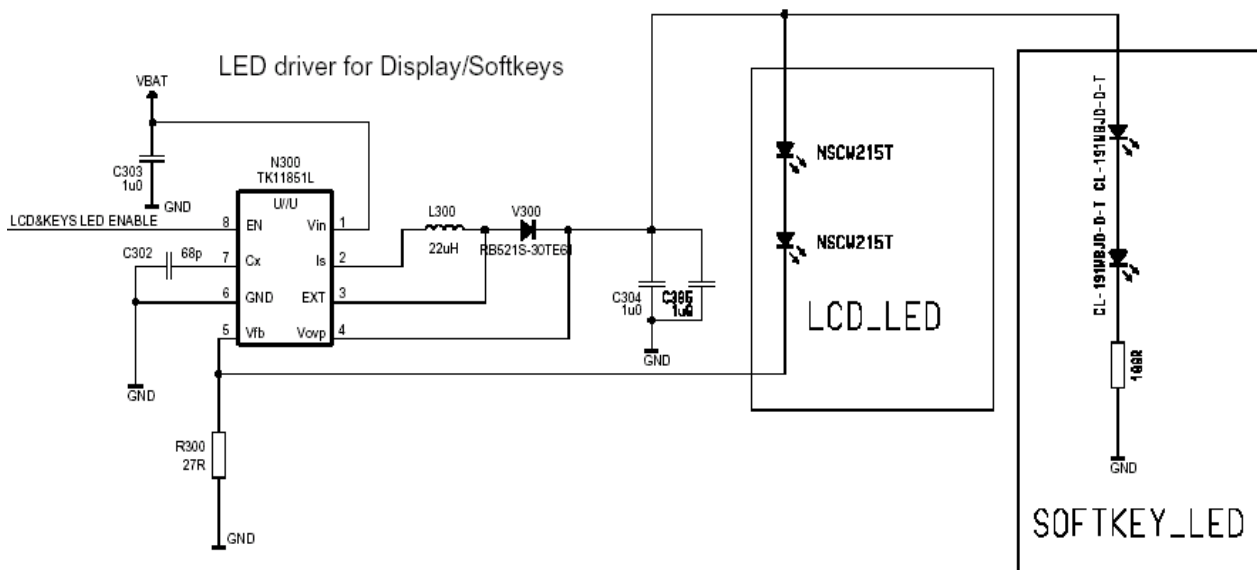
LED driver for Display/Softkeys

VBAT

C303
1u0

GND

N300
TK11851L

U/U

LCD&KEYS LED ENABLE

8 EN

Vin 1

C302

68p

7 Cx

Is 2

6 GND

EXT 3

5 Vfb

Vovp 4

GND

L300
22uH

V300
RB521S-30TE61

C304
1u0

C305
1u0

GND

R300
27R

GND

NSCW215T

NSCW215T

LCD_LED

CL-191WBJD-D-T

CL-191WBJD-D-T

100R

GND

SOFTKEY_LED